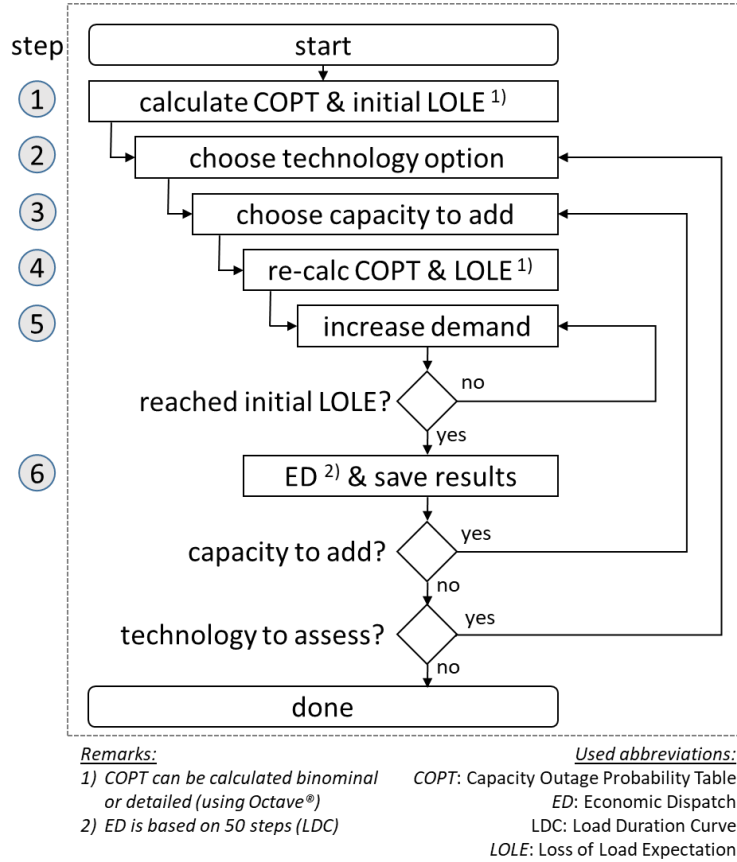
step

start

1

calculate COPT & initial LOLE $^{1)}$

2

choose technology option

3

choose capacity to add

4

re-calc COPT & LOLE $^{1)}$

5

increase demand

reached initial LOLE?

no

yes

6

ED $^{2)}$ & save results

capacity to add?

yes

no

technology to assess?

yes

no

done

Remarks:
1) COPT can be calculated binominal or detailed (using Octave®)
2) ED is based on 50 steps (LDC)

Used abbreviations:
COPT: Capacity Outage Probability Table
ED: Economic Dispatch
LDC: Load Duration Curve
LOLE: Loss of Load Expectation